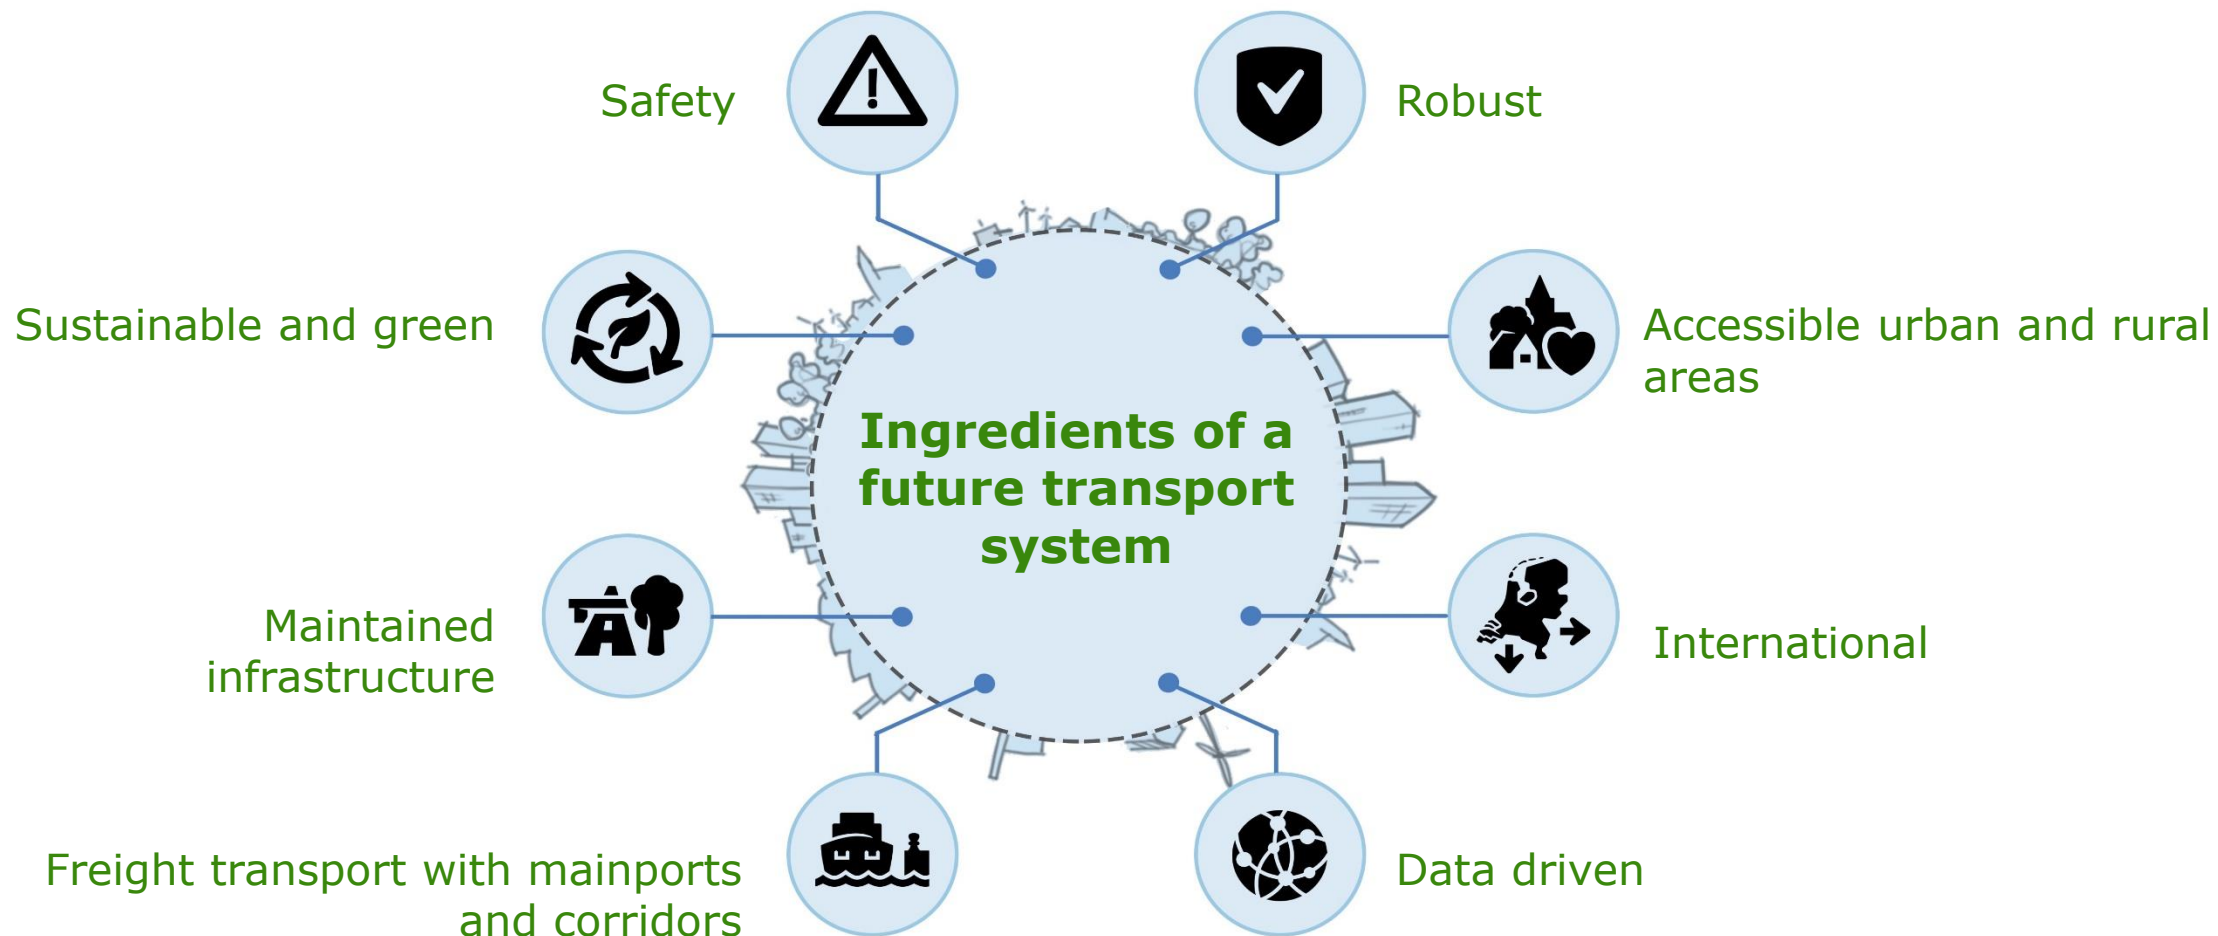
Safety

Robust

Sustainable and green

Accessible urban and rural areas

Ingredients of a future transport system

Maintained infrastructure

International

Freight transport with mainports and corridors

Data driven